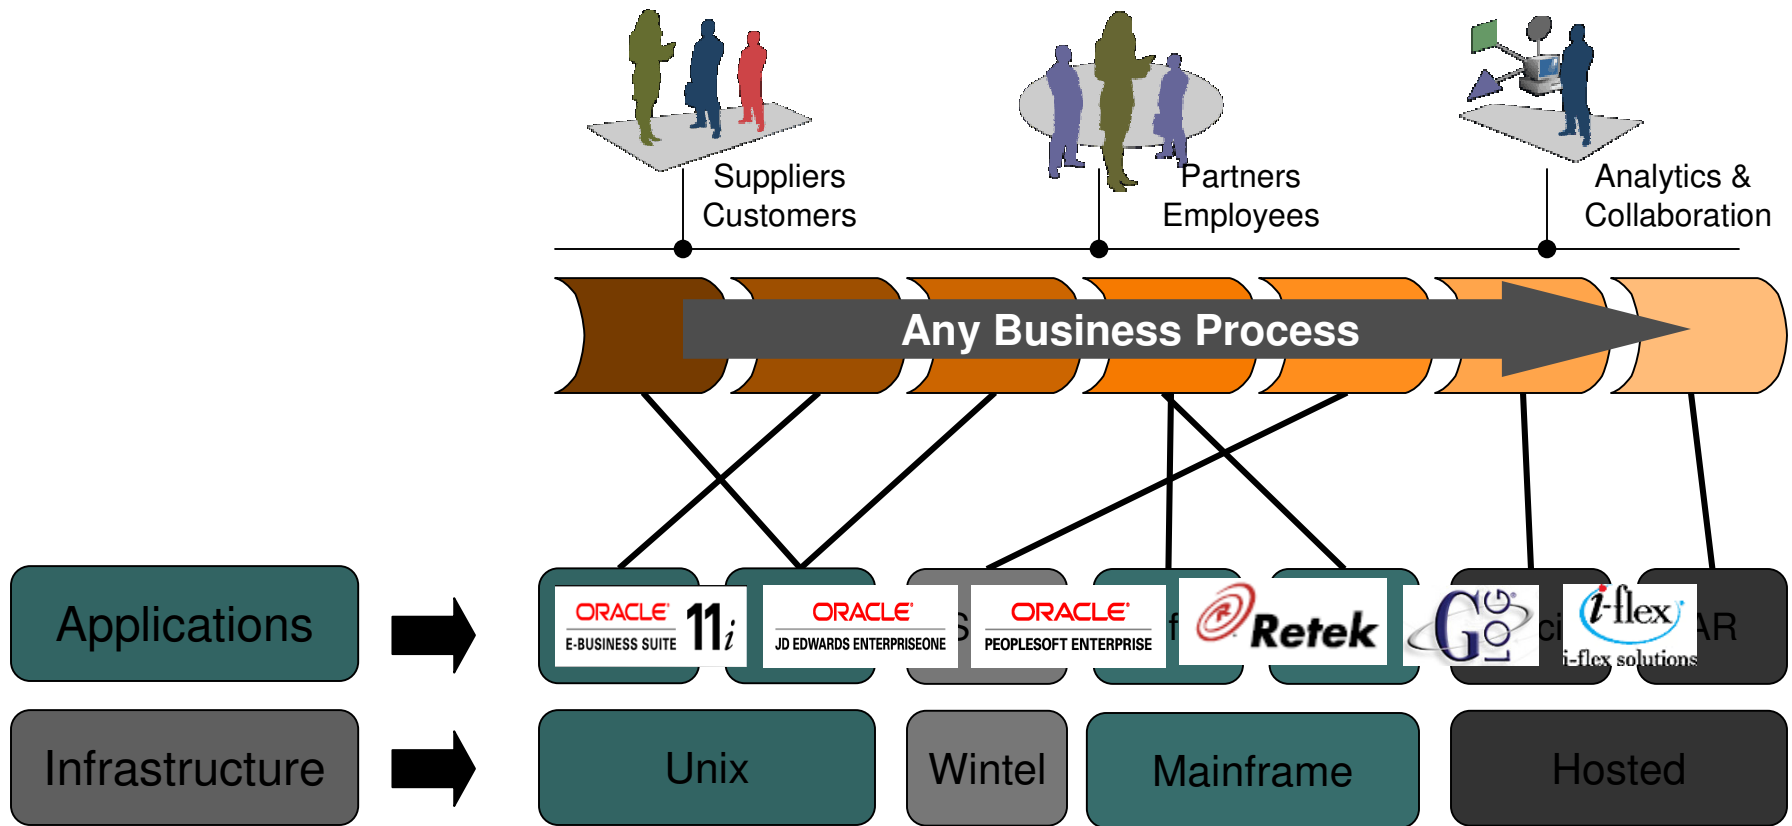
Suppliers
Customers

Partners
Employees

Analytics &
Collaboration

Any Business Process

Applications

ORACLE
E-BUSINESS SUITE 11i

ORACLE
JD EDWARDS ENTERPRISEONE

S

ORACLE
PEOPLESOFT ENTERPRISE

f

Retek

G LOG

ci

i-flex
i-flex solutions

AR

Infrastructure

Unix

Wintel

Mainframe

Hosted